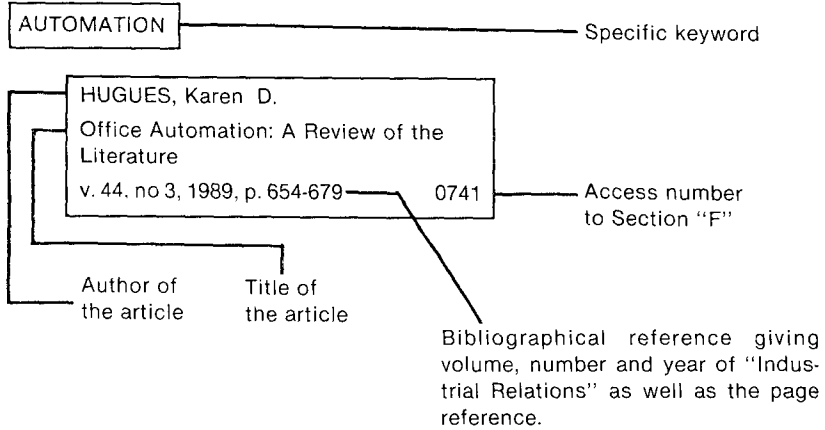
AUTOMATION

Specific keyword

HUGUES, Karen D.

Office Automation: A Review of the Literature

v. 44, no 3, 1989, p. 654-679

0741

Access number to Section "F"

Author of the article

Title of the article

Bibliographical reference giving volume, number and year of "Industrial Relations" as well as the page reference.